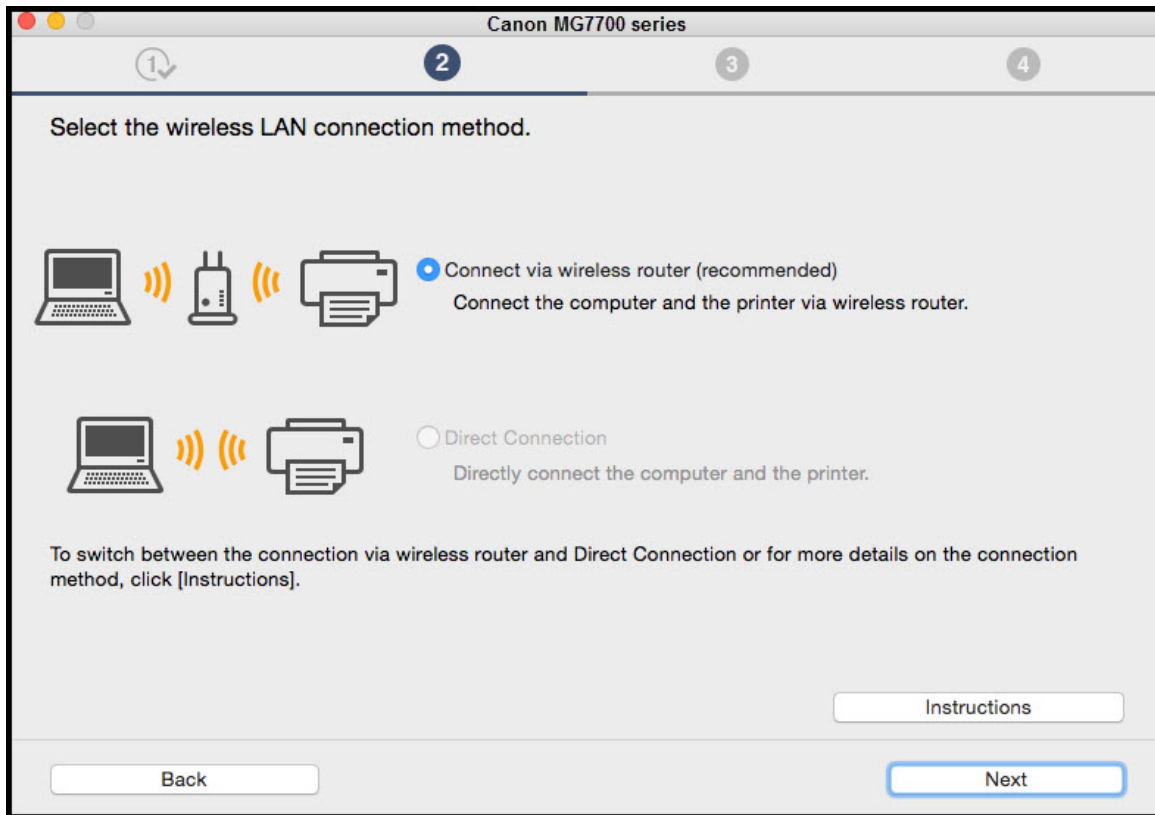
Canon MG7700 series

1 2 3 4

Select the wireless LAN connection method.

Connect via wireless router (recommended)
Connect the computer and the printer via wireless router.

Direct Connection
Directly connect the computer and the printer.

To switch between the connection via wireless router and Direct Connection or for more details on the connection method, click [Instructions].

Instructions

Back

Next